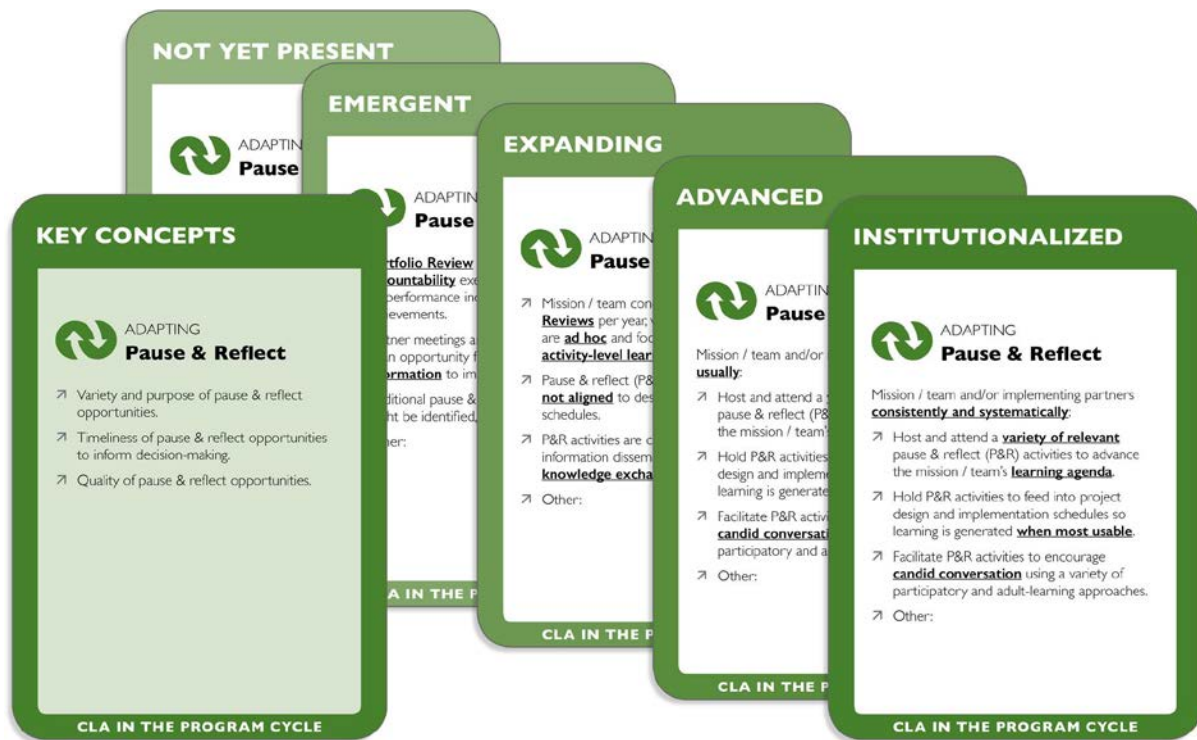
NOT YET PRESENT

ADAPTIN
Pause

EMERGENT

ADAPTIN
Pause

rtfolio Review
ountability ex
performance in
evements.

tner meetings a
n opportunity f
ormation to im

ditional pause &
ht be identified,

ther:

A IN THE P

EXPANDING

ADAPTIN
Pause

↗ Mission / team con Reviews per year, are ad hoc and foc activity-level lear

↗ Pause & reflect (P& not aligned to des schedules.

↗ P&R activities are c information dissem knowledge excha

↗ Other:

CLA IN THE P

ADVANCED

ADAPTIN
Pause

Mission / team and/or usually:

↗ Host and attend a pause & reflect (P& the mission / team'

↗ Hold P&R activities design and implem learning is generate

↗ Facilitate P&R activ candid conversati participatory and a

↗ Other:

CLA IN THE P

KEY CONCEPTS

ADAPTING
Pause & Reflect

↗ Variety and purpose of pause & reflect opportunities.

↗ Timeliness of pause & reflect opportunities to inform decision-making.

↗ Quality of pause & reflect opportunities.

CLA IN THE PROGRAM CYCLE

INSTITUTIONALIZED

ADAPTING
Pause & Reflect

Mission / team and/or implementing partners consistently and systematically:

↗ Host and attend a variety of relevant pause & reflect (P&R) activities to advance the mission / team's learning agenda.

↗ Hold P&R activities to feed into project design and implementation schedules so learning is generated when most usable.

↗ Facilitate P&R activities to encourage candid conversation using a variety of participatory and adult-learning approaches.

↗ Other:

CLA IN THE PROGRAM CYCLE